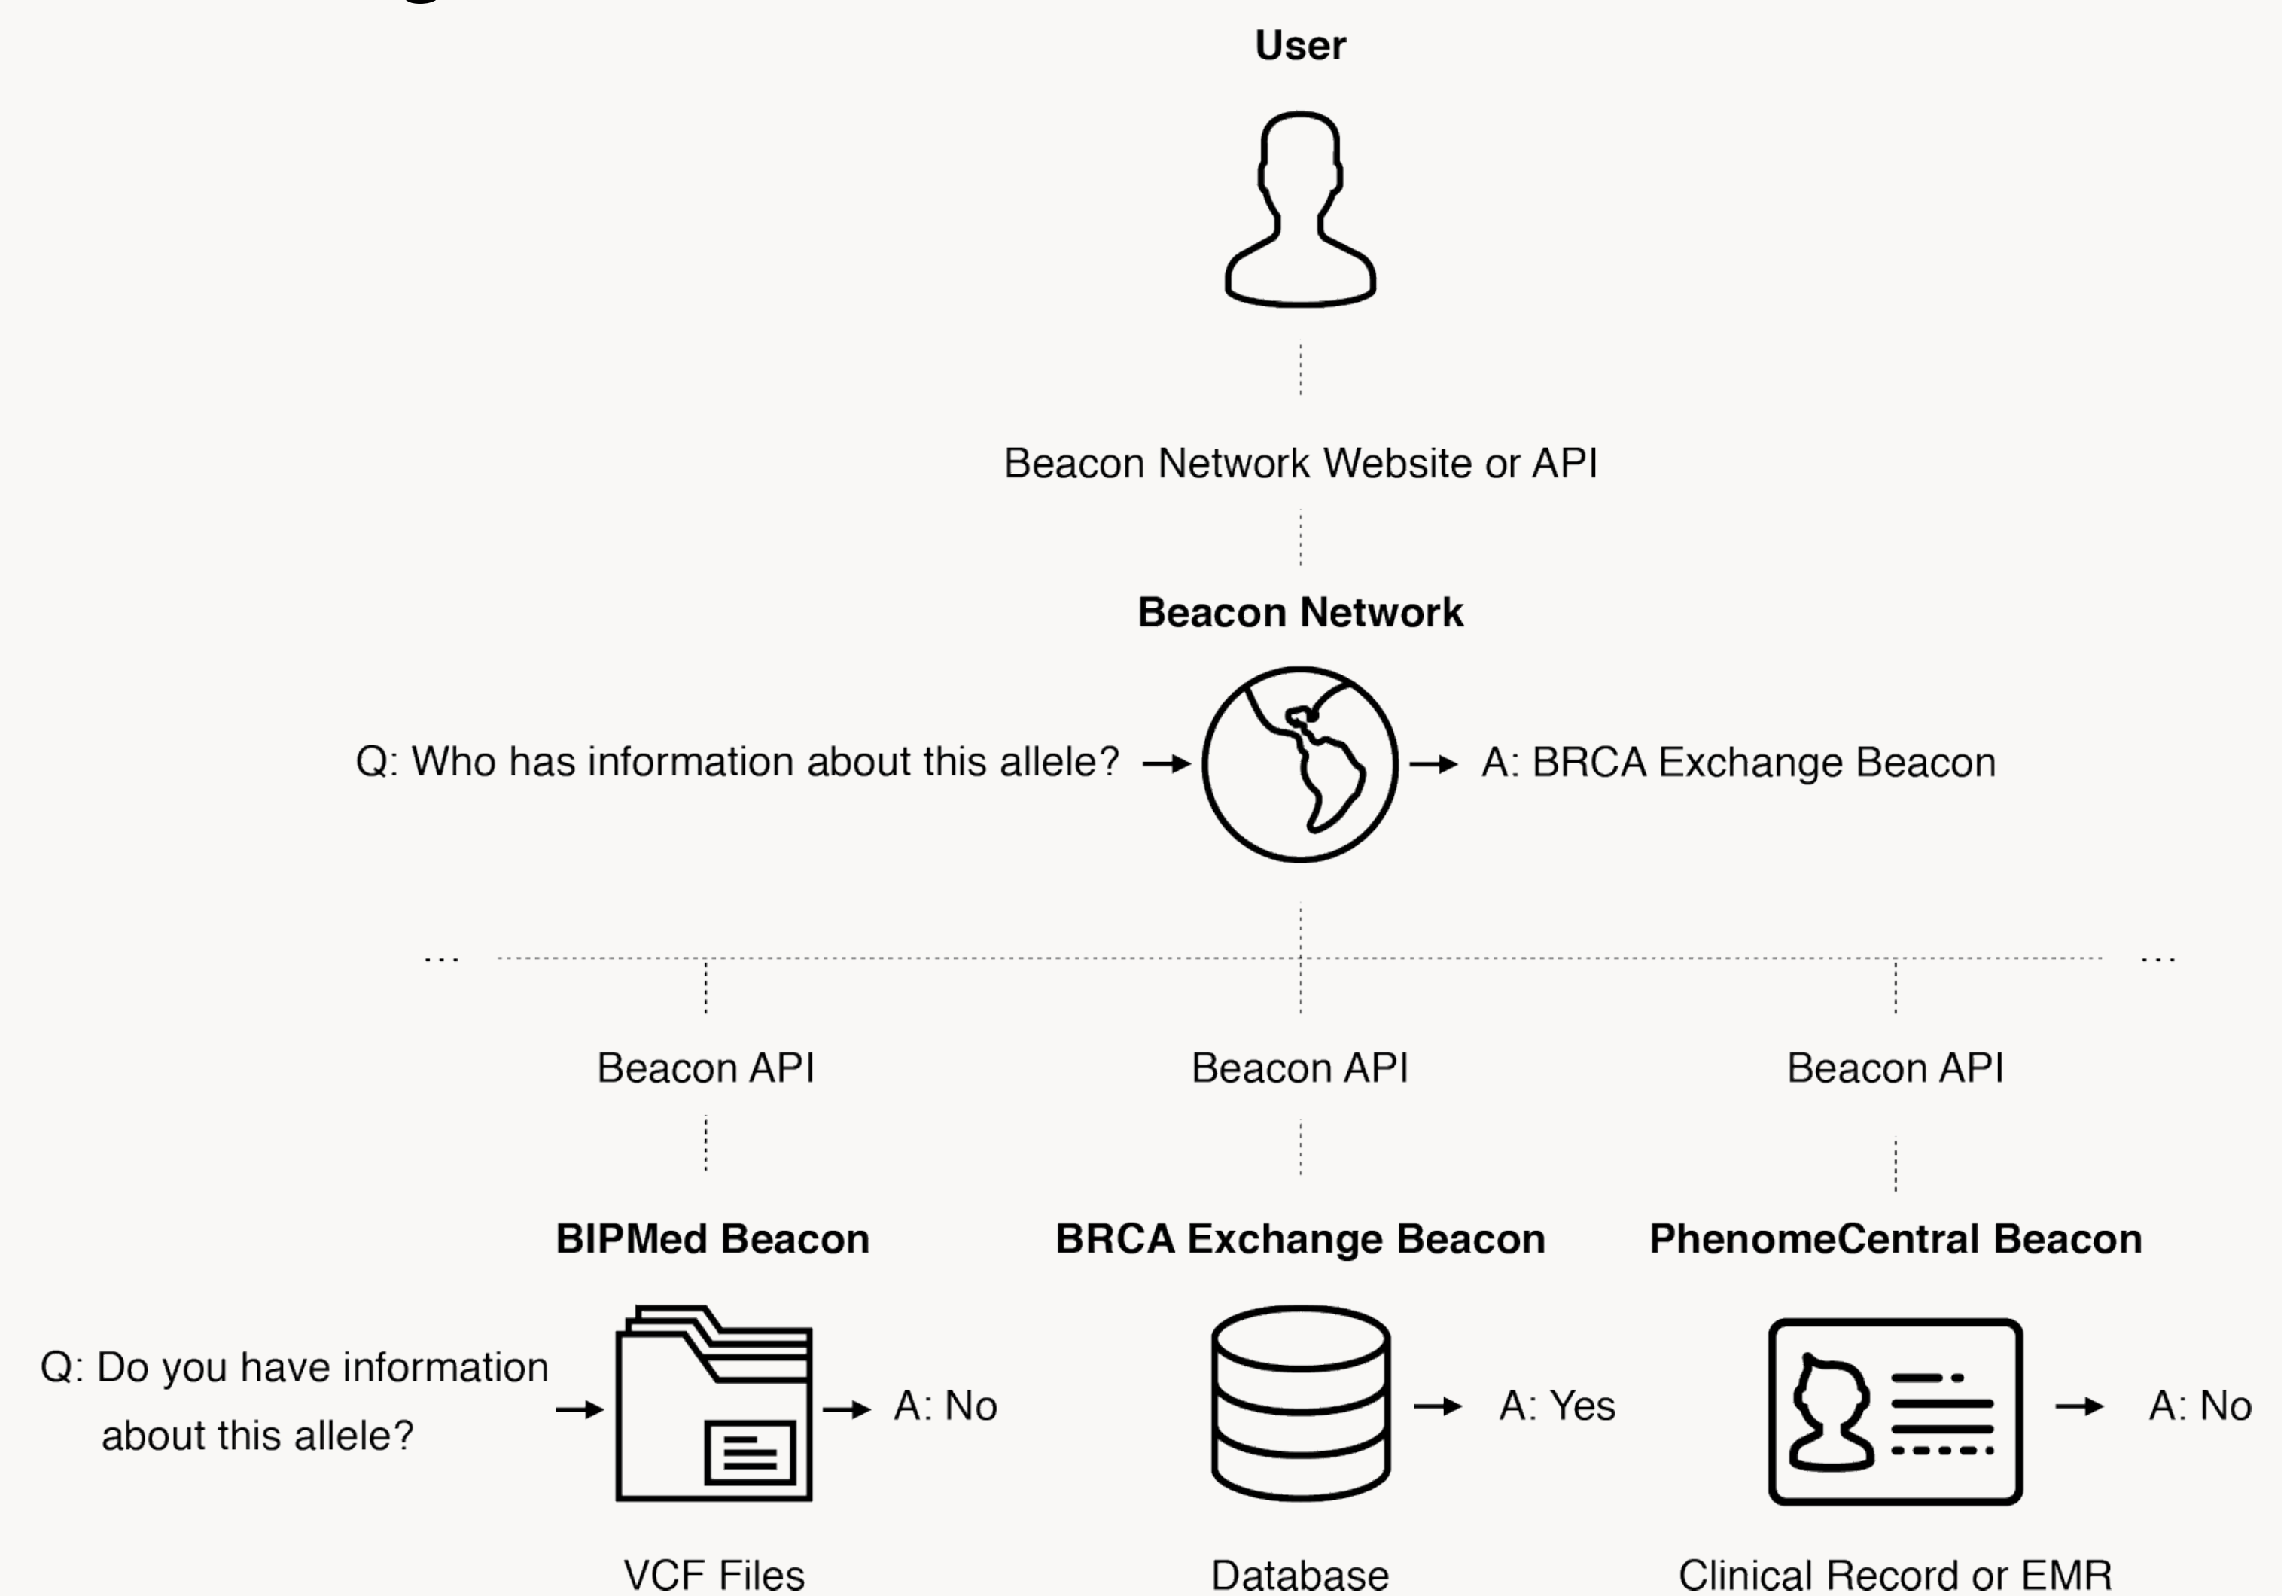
User

Beacon Network Website or API

Beacon Network

Q: Who has information about this allele? → → A: BRCA Exchange Beacon

...

...

Beacon API

Beacon API

Beacon API

BIPMed Beacon

BRCA Exchange Beacon

PhenomeCentral Beacon

Q: Do you have information about this allele? → → A: No

→ A: Yes

→ A: No

VCF Files

Database

Clinical Record or EMR